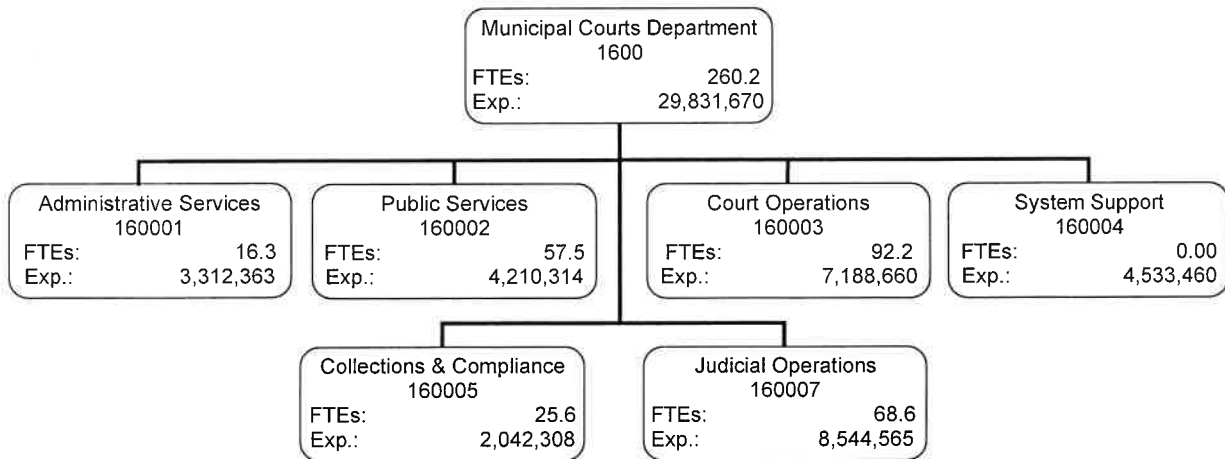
Municipal Courts Department
1600
FTEs: 260.2
Exp.: 29,831,670

Administrative Services
160001
FTEs: 16.3
Exp.: 3,312,363

Public Services
160002
FTEs: 57.5
Exp.: 4,210,314

Court Operations
160003
FTEs: 92.2
Exp.: 7,188,660

System Support
160004
FTEs: 0.00
Exp.: 4,533,460

Collections & Compliance
160005
FTEs: 25.6
Exp.: 2,042,308

Judicial Operations
160007
FTEs: 68.6
Exp.: 8,544,565